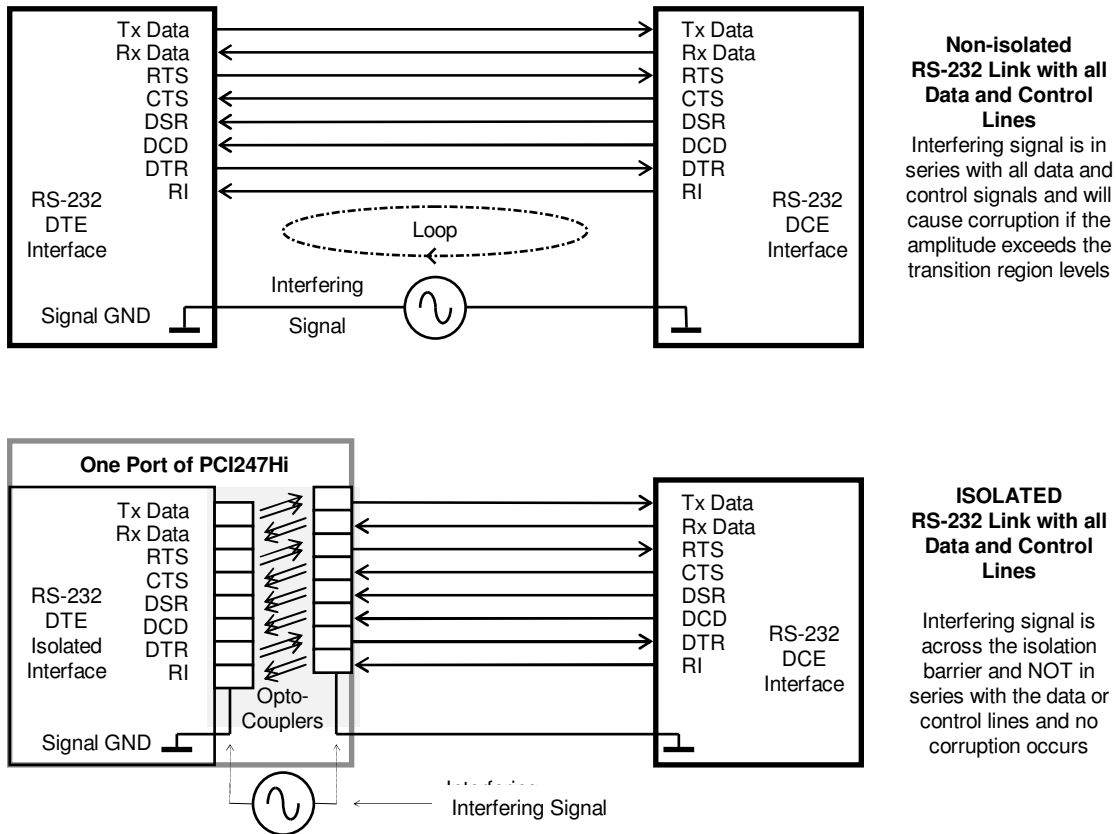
Tx Data
Rx Data
RTS
CTS
DSR
DCD
DTR
RI
RS-232
DTE
Interface
Signal GND

Loop
Interfering
Signal

Tx Data
Rx Data
RTS
CTS
DSR
DCD
DTR
RI
RS-232
DCE
Interface

**Non-isolated RS-232 Link with all Data and Control Lines**
Interfering signal is in series with all data and control signals and will cause corruption if the amplitude exceeds the transition region levels

**One Port of PCI247Hi**
Tx Data
Rx Data
RTS
CTS
DSR
DCD
DTR
RI
RS-232
DTE
Isolated
Interface
Signal GND
Opto-
Couplers

Tx Data
Rx Data
RTS
CTS
DSR
DCD
DTR
RI
RS-232
DCE
Interface

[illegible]
Interfering Signal

**ISOLATED RS-232 Link with all Data and Control Lines**

Interfering signal is across the isolation barrier and NOT in series with the data or control lines and no corruption occurs